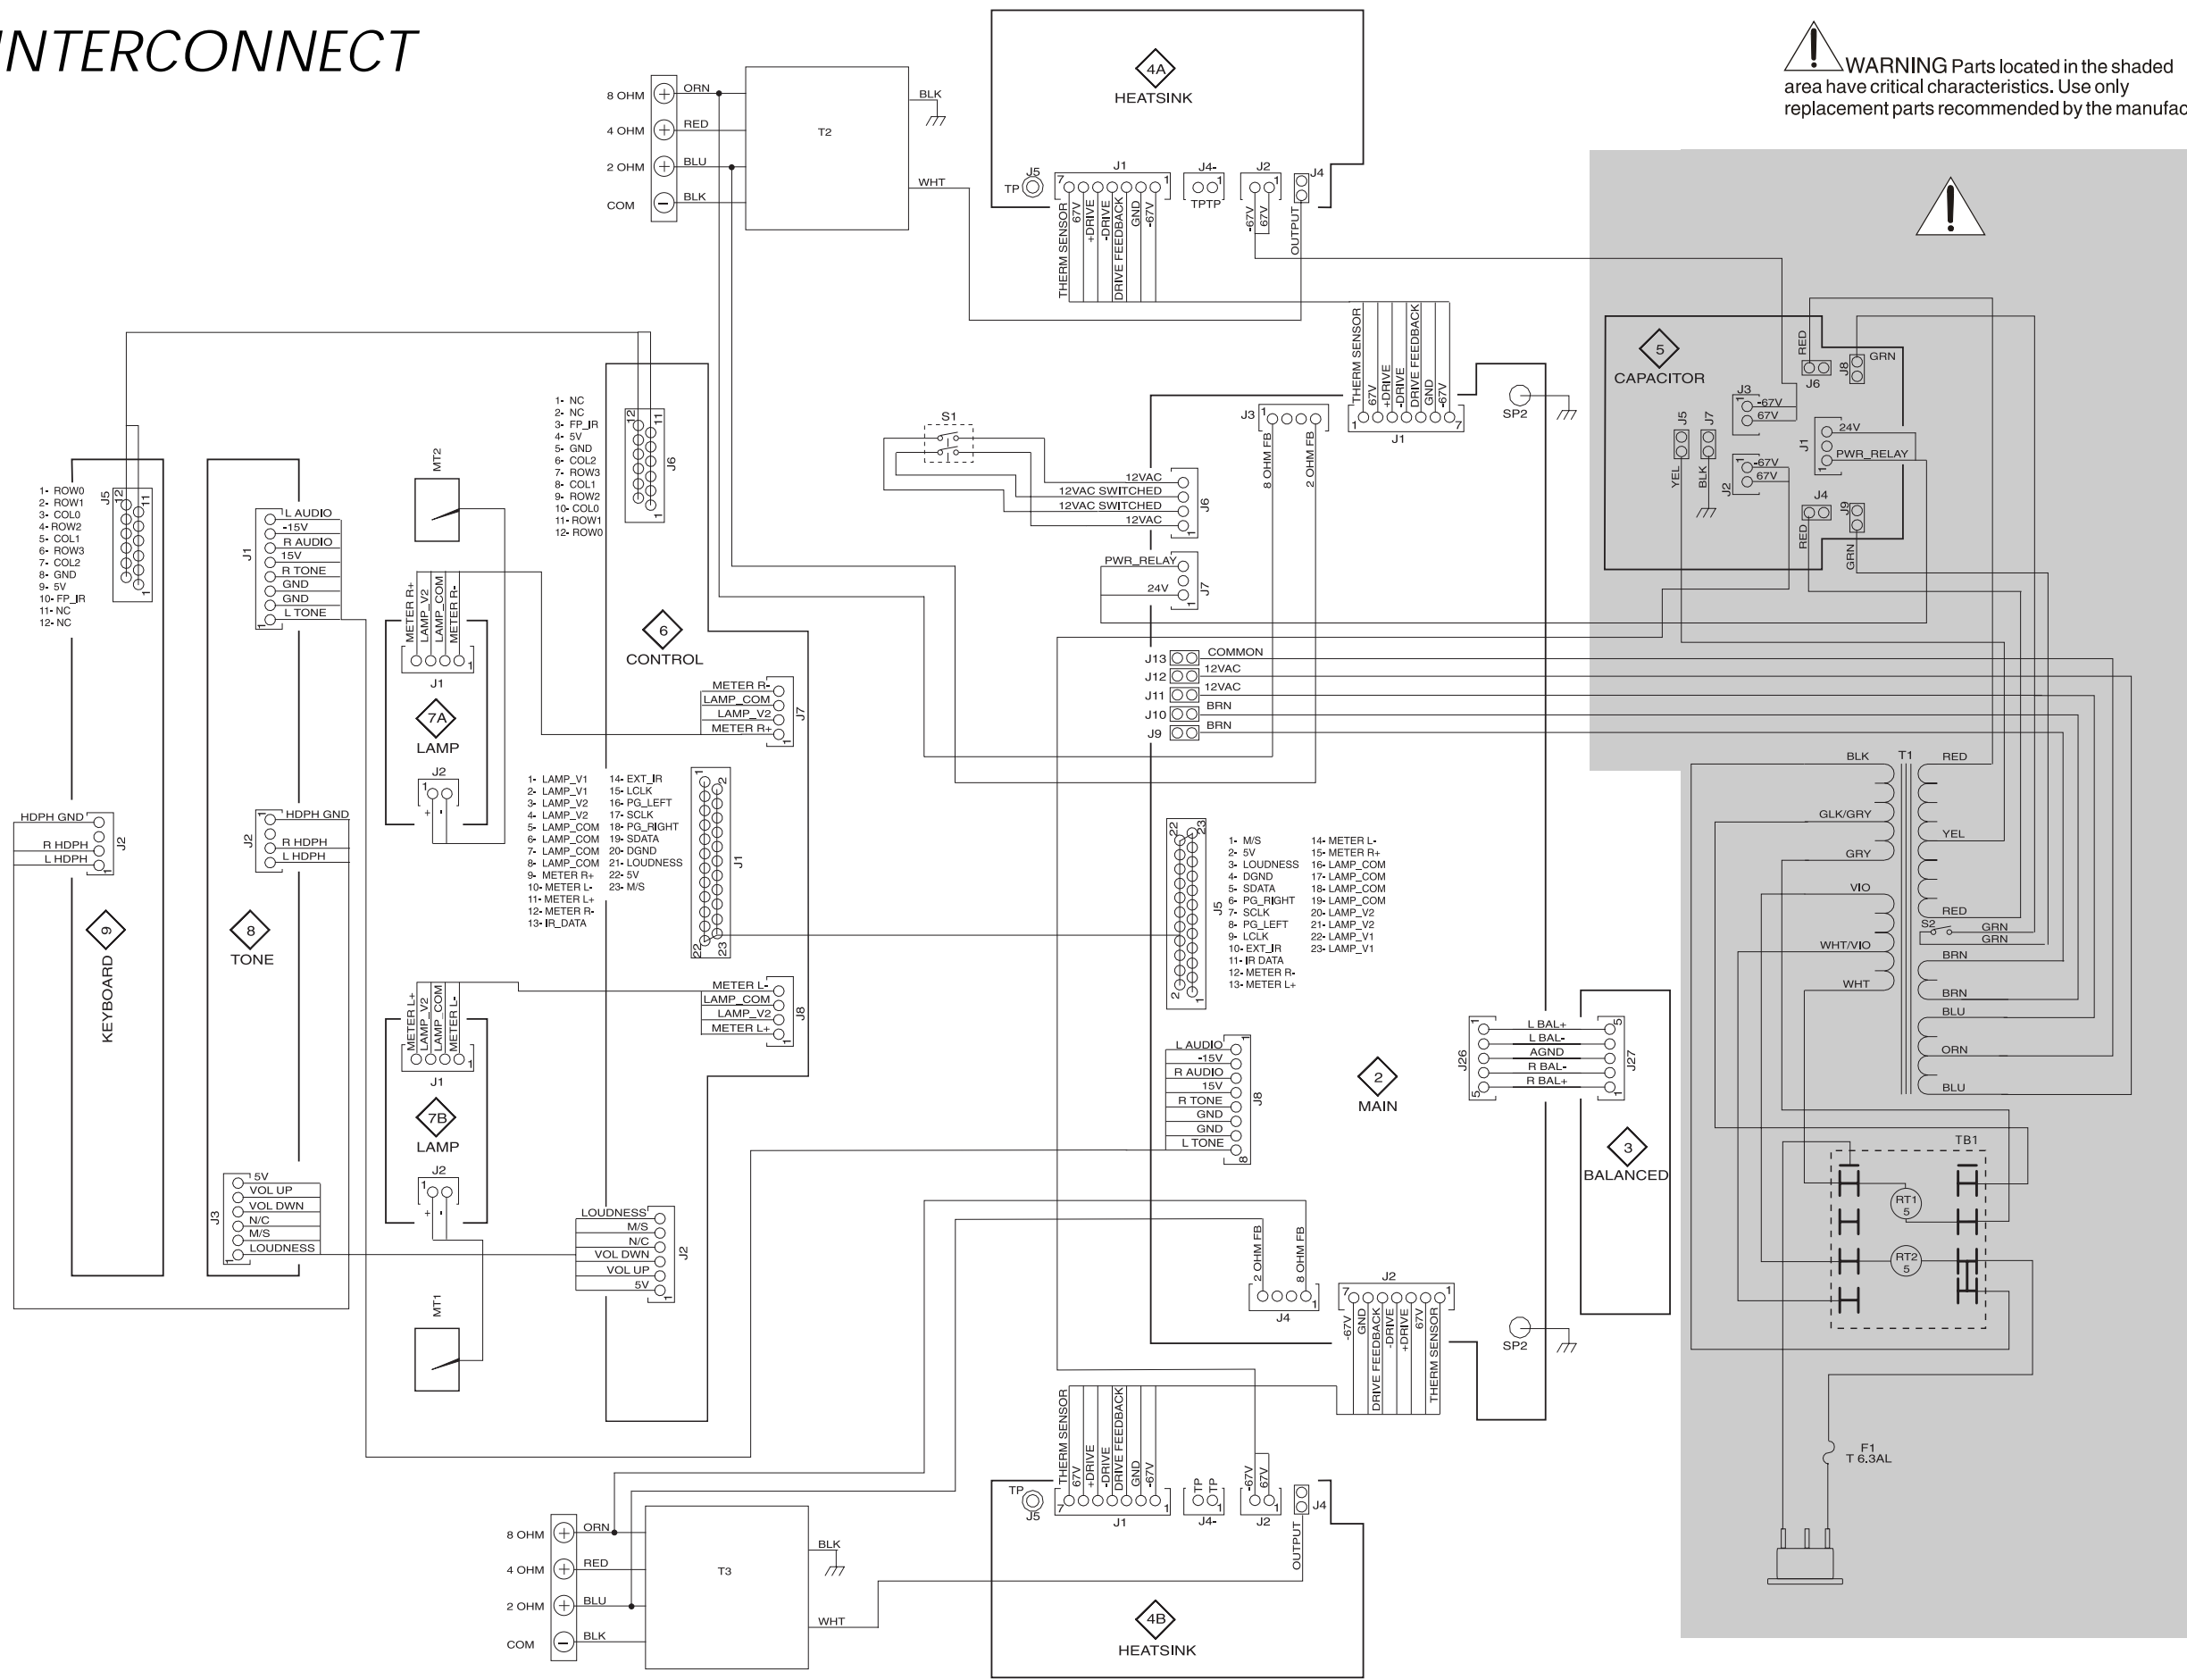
INTERCONNECT

WARNING Parts located in the shaded area have critical characteristics. Use only replacement parts recommended by the manufac

8 OHM ORN
4 OHM RED
2 OHM BLU
COM BLK
T2
BLK
WHT

4A
HEATSINK
TP J5
J1
THERM SENSOR 67V +DRIVE -DRIVE DRIVE FEEDBACK GND -67V
J4- TPTP
J2 -67V 67V
J4 OUTPUT

5
CAPACITOR
RED J6
J8 GRN
J3 -67V 67V
J5 YEL
J7 BLK
J1 24V PWR_RELAY
J2 -67V 67V
J4 RED
J9 GRN

1- ROW0
2- ROW1
3- COL0
4- ROW2
5- COL1
6- ROW3
7- COL2
8- GND
9- 5V
10- FP_IR
11- NC
12- NC
J5

1- NC
2- NC
3- FP_IR
4- 5V
5- GND
6- COL2
7- ROW3
8- COL1
9- ROW2
10- COL0
11- ROW1
12- ROW0
J6

MT2

J1
L AUDIO
-15V
R AUDIO
15V
R TONE
GND
GND
L TONE

S1
12VAC
12VAC SWITCHED
12VAC SWITCHED
12VAC
J6
PWR_RELAY
24V
J7

J3
8 OHM FB
2 OHM FB

THERM SENSOR 67V +DRIVE -DRIVE DRIVE FEEDBACK GND -67V
J1
SP2

METER R+ LAMP_V2 LAMP_COM METER R-
J1
7A
LAMP
J2

6
CONTROL
METER R-
LAMP_COM
LAMP_V2
METER R+
J7

J13 COMMON
J12 12VAC
J11 12VAC
J10 BRN
J9 BRN

HDPH GND
R HDPH
L HDPH
J2

HDPH GND
R HDPH
L HDPH
J2

1- LAMP_V1
2- LAMP_V1
3- LAMP_V2
4- LAMP_V2
5- LAMP_COM
6- LAMP_COM
7- LAMP_COM
8- LAMP_COM
9- METER R+
10- METER L-
11- METER L+
12- METER R-
13- IR_DATA
14- EXT_IR
15- LCLK
16- PG_LEFT
17- SCLK
18- PG_RIGHT
19- SDATA
20- DGND
21- LOUDNESS
22- 5V
23- M/S
J1

1- M/S
2- 5V
3- LOUDNESS
4- DGND
5- SDATA
6- PG_RIGHT
7- SCLK
8- PG_LEFT
9- LCLK
10- EXT_IR
11- IR DATA
12- METER R-
13- METER L+
14- METER L-
15- METER R+
16- LAMP_COM
17- LAMP_COM
18- LAMP_COM
19- LAMP_COM
20- LAMP_V2
21- LAMP_V2
22- LAMP_V1
23- LAMP_V1
J5

BLK T1 RED
GLK/GRY
YEL
GRY
VIO
RED
S2 GRN GRN
WHT/VIO
BRN
WHT
BRN
BLU
ORN
BLU

9
KEYBOARD
8
TONE

METER L+ LAMP_V2 LAMP_COM METER L-
J1
7B
LAMP
J2

METER L-
LAMP_COM
LAMP_V2
METER L+
J8

L AUDIO
-15V
R AUDIO
15V
R TONE
GND
GND
L TONE
J8

2
MAIN

J26
L BAL+
L BAL-
AGND
R BAL-
R BAL+
J27

3
BALANCED

TB1
RT1 5
RT2 5

J3
5V
VOL UP
VOL DWN
N/C
M/S
LOUDNESS

LOUDNESS
M/S
N/C
VOL DWN
VOL UP
5V
J2

2 OHM FB
8 OHM FB
J4

J2
-67V GND DRIVE FEEDBACK -DRIVE +DRIVE 67V THERM SENSOR
SP2

MT1

F1
T 6.3AL

THERM SENSOR 67V +DRIVE -DRIVE DRIVE FEEDBACK GND -67V
TP J5
J1
TP TP J4-
-67V 67V J2
J4 OUTPUT

8 OHM ORN
4 OHM RED
2 OHM BLU
COM BLK
T3
BLK
WHT

4B
HEATSINK